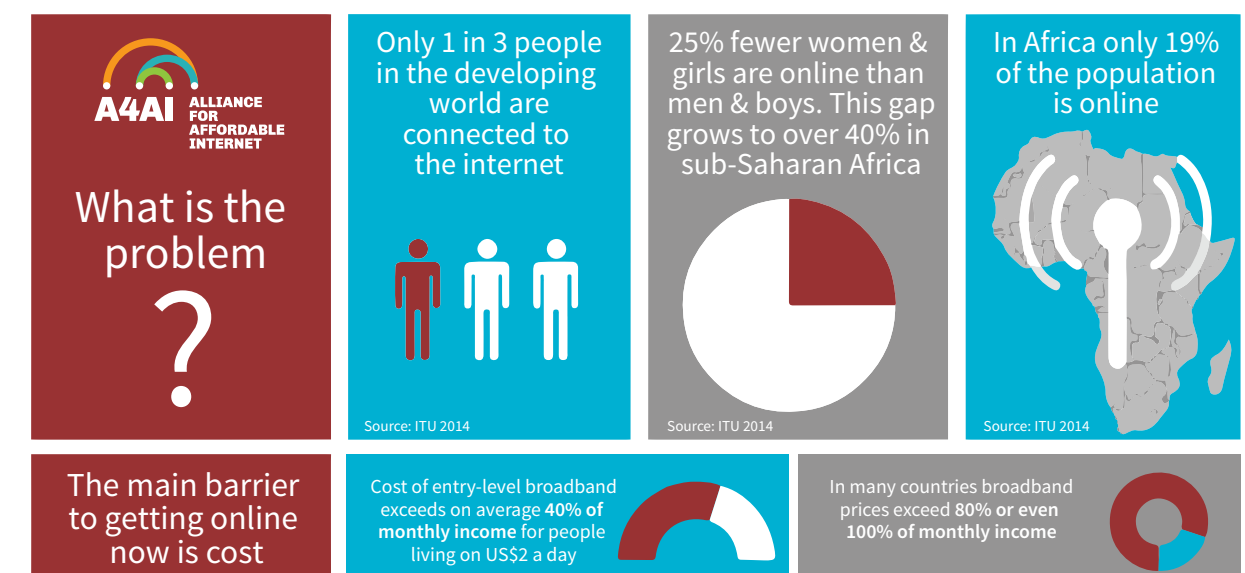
A4AI ALLIANCE FOR AFFORDABLE INTERNET

What is the problem

?

Only 1 in 3 people in the developing world are connected to the internet

Source: ITU 2014

25% fewer women & girls are online than men & boys. This gap grows to over 40% in sub-Saharan Africa

Source: ITU 2014

In Africa only 19% of the population is online

Source: ITU 2014

The main barrier to getting online now is cost

Cost of entry-level broadband exceeds on average **40% of monthly income** for people living on US$2 a day

In many countries broadband prices exceed **80% or even 100% of monthly income**